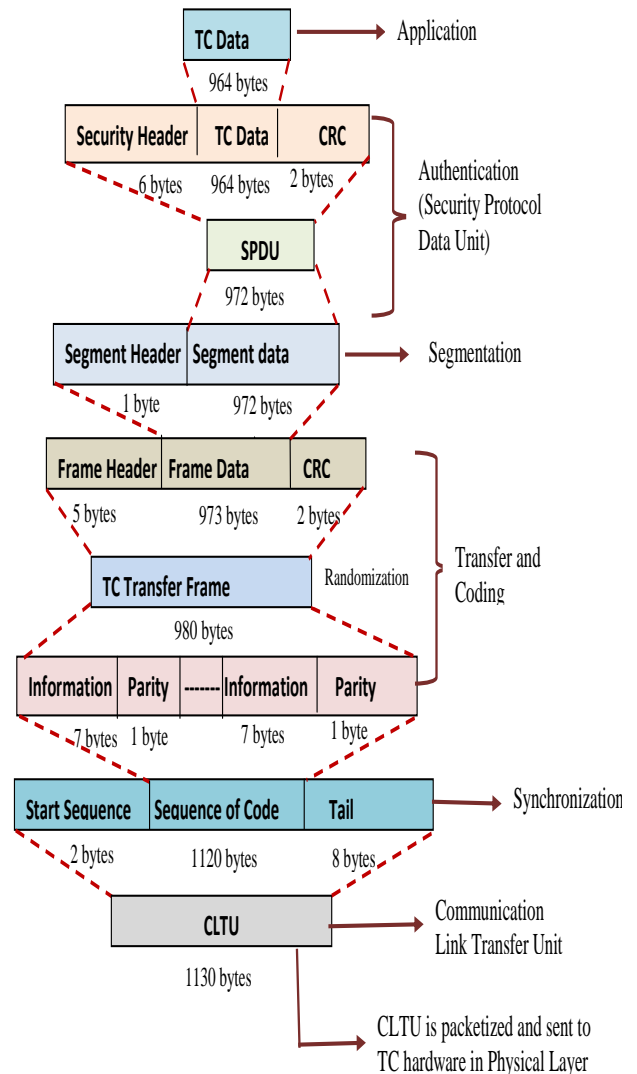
TC Data

Application

964 bytes

| Security Header | TC Data | CRC |
|---|---|---|
| 6 bytes | 964 bytes | 2 bytes |

Authentication (Security Protocol Data Unit)

SPDU

972 bytes

| Segment Header | Segment data |
|---|---|
| 1 byte | 972 bytes |

Segmentation

| Frame Header | Frame Data | CRC |
|---|---|---|
| 5 bytes | 973 bytes | 2 bytes |

TC Transfer Frame

Randomization

Transfer and Coding

980 bytes

| Information | Parity | ------- | Information | Parity |
|---|---|---|---|---|
| 7 bytes | 1 byte | | 7 bytes | 1 byte |

| Start Sequence | Sequence of Code | Tail |
|---|---|---|
| 2 bytes | 1120 bytes | 8 bytes |

Synchronization

CLTU

Communication Link Transfer Unit

1130 bytes

CLTU is packetized and sent to TC hardware in Physical Layer